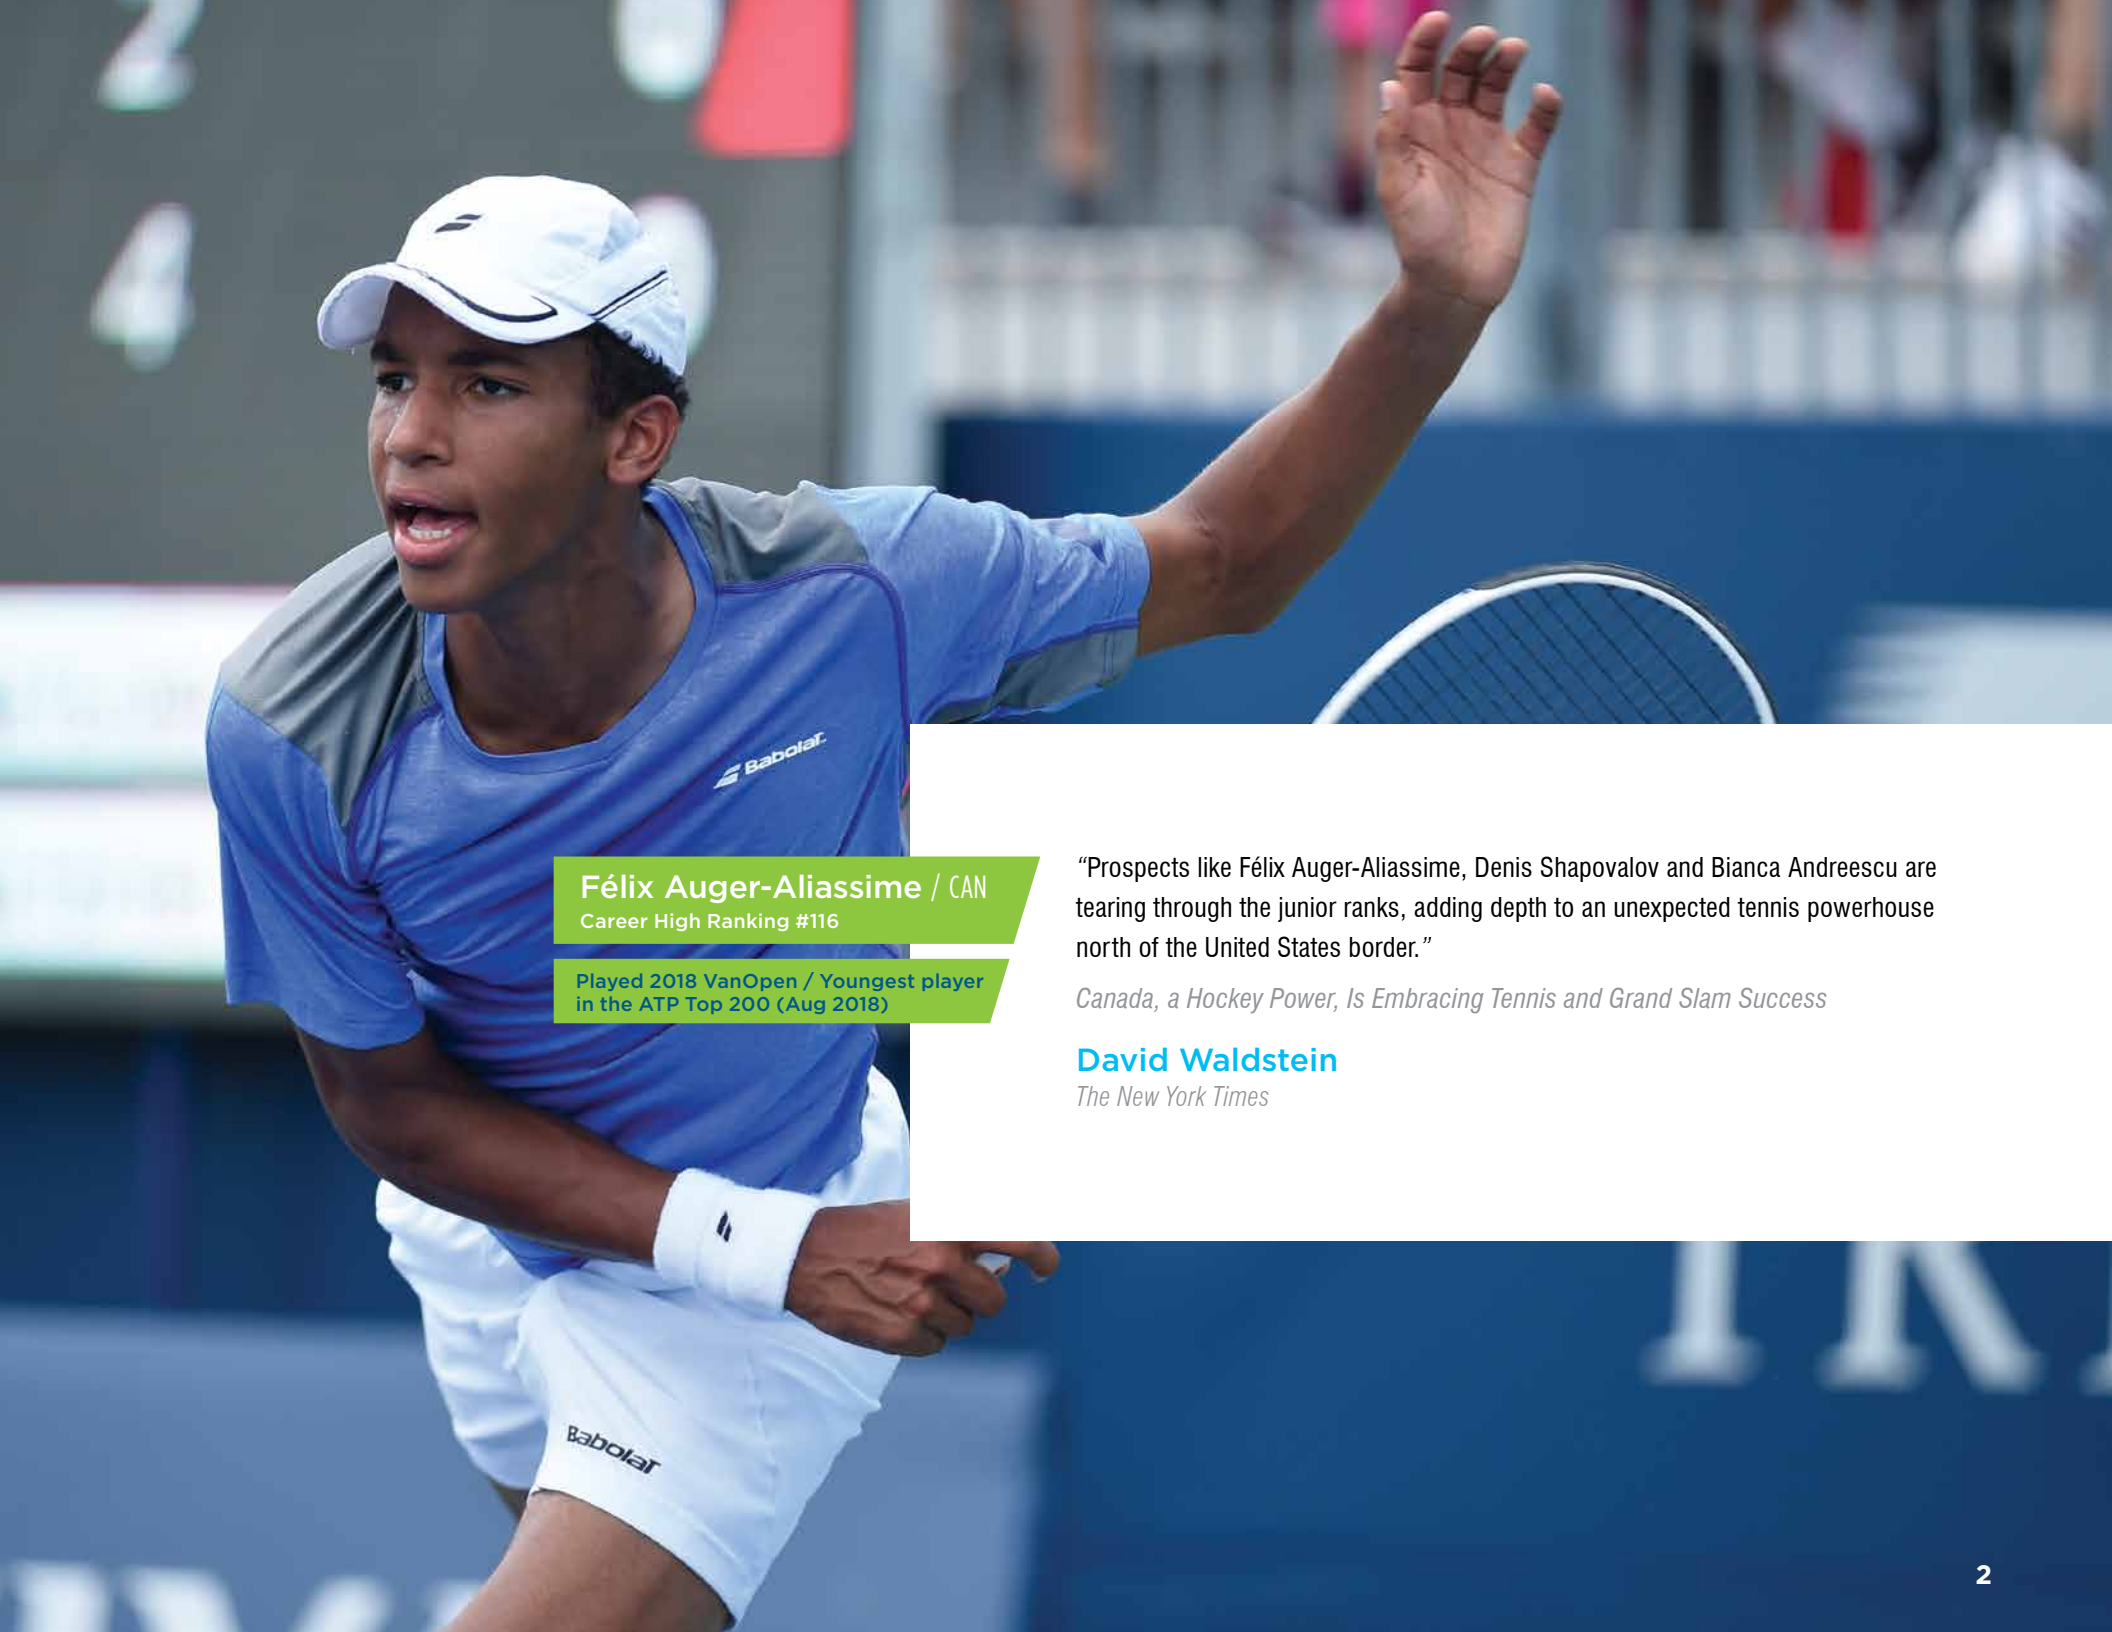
Babolat

Félix Auger-Aliassime / CAN
Career High Ranking #116

Played 2018 VanOpen / Youngest player in the ATP Top 200 (Aug 2018)

"Prospects like Félix Auger-Aliassime, Denis Shapovalov and Bianca Andreescu are tearing through the junior ranks, adding depth to an unexpected tennis powerhouse north of the United States border."

Canada, a Hockey Power, Is Embracing Tennis and Grand Slam Success

David Waldstein
The New York Times

Babolat

2